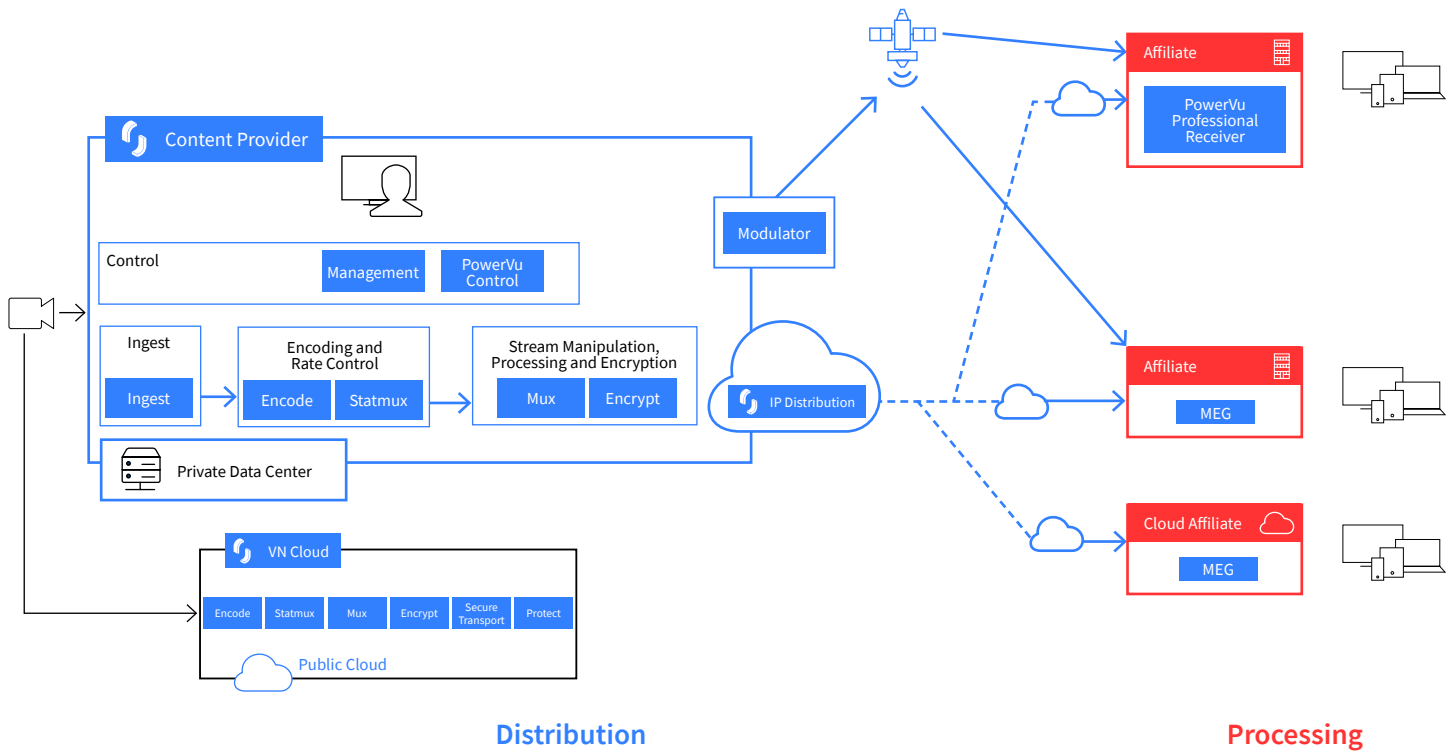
Content Provider

Control

Management

PowerVu Control

Ingest

Ingest

Encoding and Rate Control

Encode

Statmux

Stream Manipulation, Processing and Encryption

Mux

Encrypt

Private Data Center

Modulator

IP Distribution

VN Cloud

Encode

Statmux

Mux

Encrypt

Secure Transport

Protect

Public Cloud

Affiliate

PowerVu Professional Receiver

Affiliate

MEG

Cloud Affiliate

MEG

Distribution

Processing